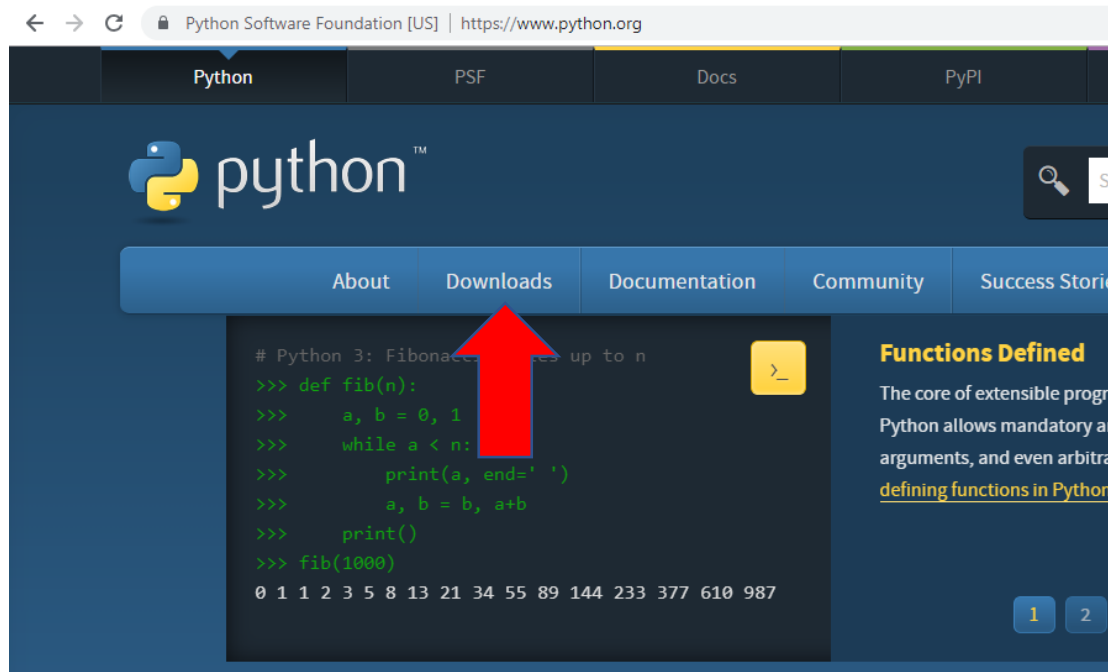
Python Software Foundation [US] | https://www.python.org

Python PSF Docs PyPI

python™

S

About Downloads Documentation Community Success Storie

# Python 3: Fibonacc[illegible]es up to n
>>> def fib(n):
>>>     a, b = 0, 1
>>>     while a < n:
>>>         print(a, end=' ')
>>>         a, b = b, a+b
>>>     print()
>>> fib(1000)
0 1 1 2 3 5 8 13 21 34 55 89 144 233 377 610 987

>_

Functions Defined

The core of extensible progr
Python allows mandatory ar
arguments, and even arbitra
defining functions in Python

1 2